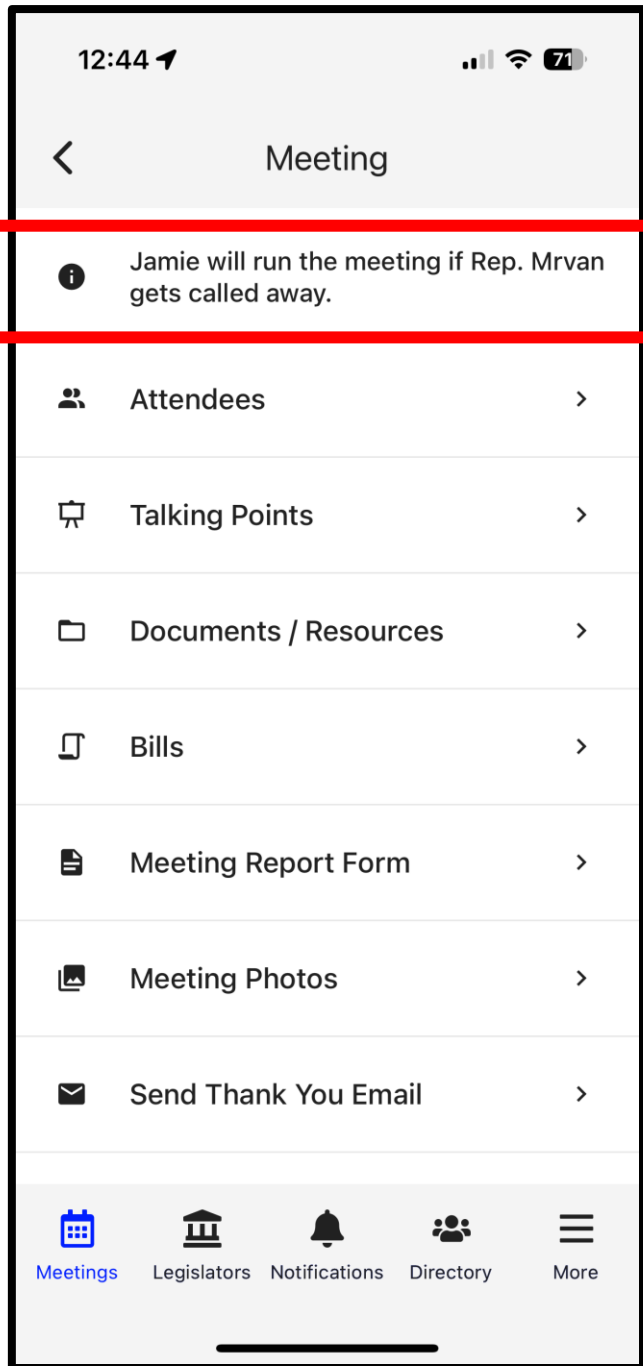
12:44

71

Meeting

Jamie will run the meeting if Rep. Mrvan gets called away.

Attendees

Talking Points

Documents / Resources

Bills

Meeting Report Form

Meeting Photos

Send Thank You Email

Meetings
Legislators
Notifications
Directory
More